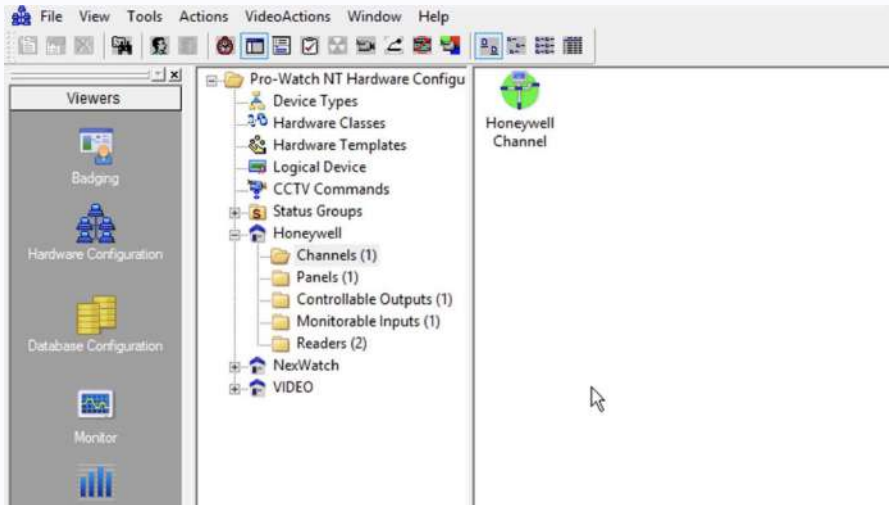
File View Tools Actions VideoActions Window Help

Viewers

Badging

Hardware Configuration

Database Configuration

Monitor

Pro-Watch NT Hardware Configu
Device Types
Hardware Classes
Hardware Templates
Logical Device
CCTV Commands
Status Groups
Honeywell
Channels (1)
Panels (1)
Controllable Outputs (1)
Monitorable Inputs (1)
Readers (2)
NexWatch
VIDEO

Honeywell Channel